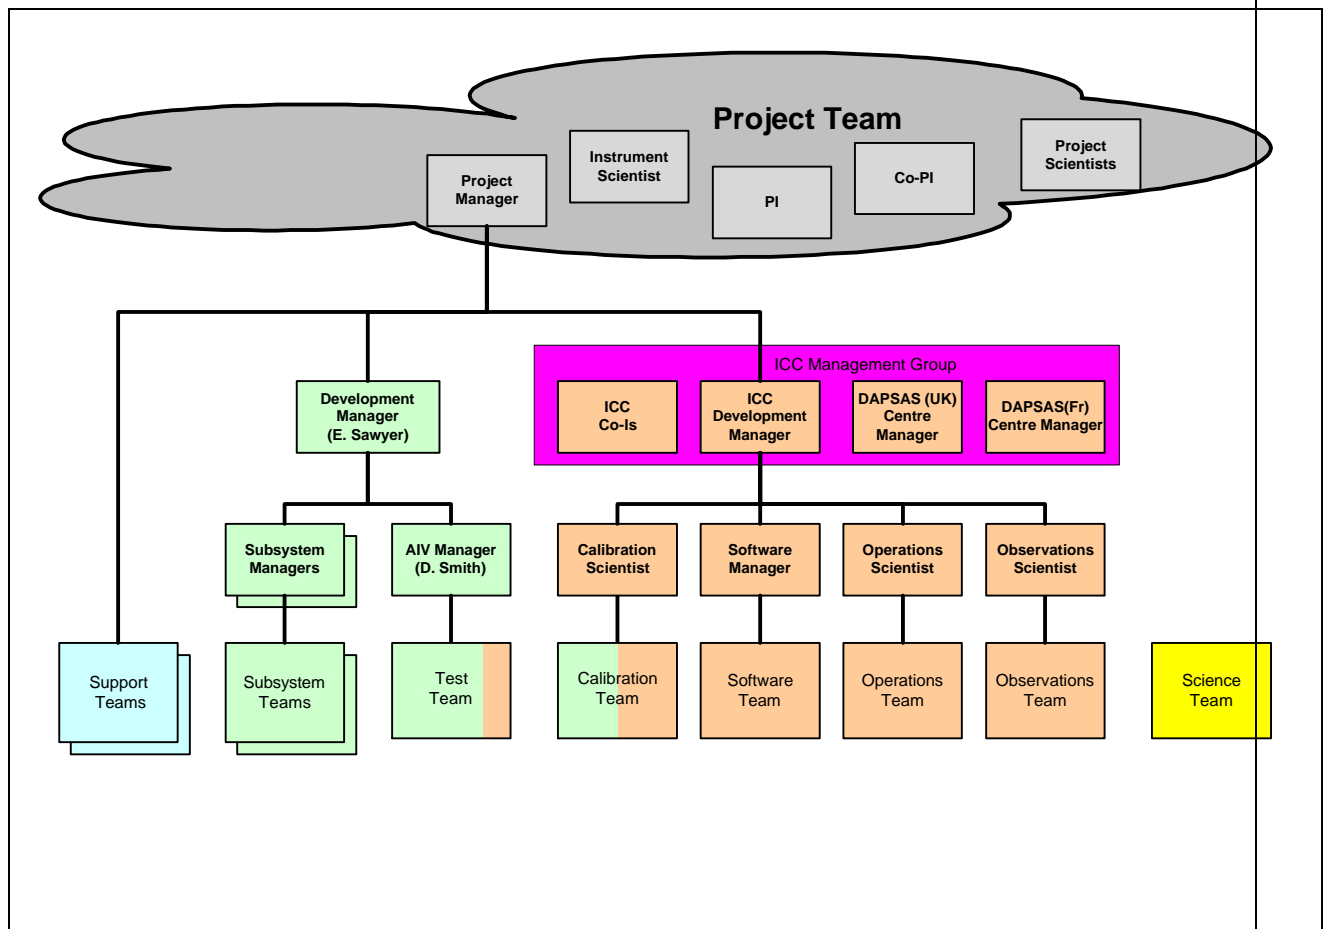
Project Team

Project Manager

Instrument Scientist

PI

Co-PI

Project Scientists

ICC Management Group

Development Manager (E. Sawyer)

ICC Co-Is

ICC Development Manager

DAPSAS (UK) Centre Manager

DAPSAS(Fr) Centre Manager

Subsystem Managers

AIV Manager (D. Smith)

Calibration Scientist

Software Manager

Operations Scientist

Observations Scientist

Support Teams

Subsystem Teams

Test Team

Calibration Team

Software Team

Operations Team

Observations Team

Science Team